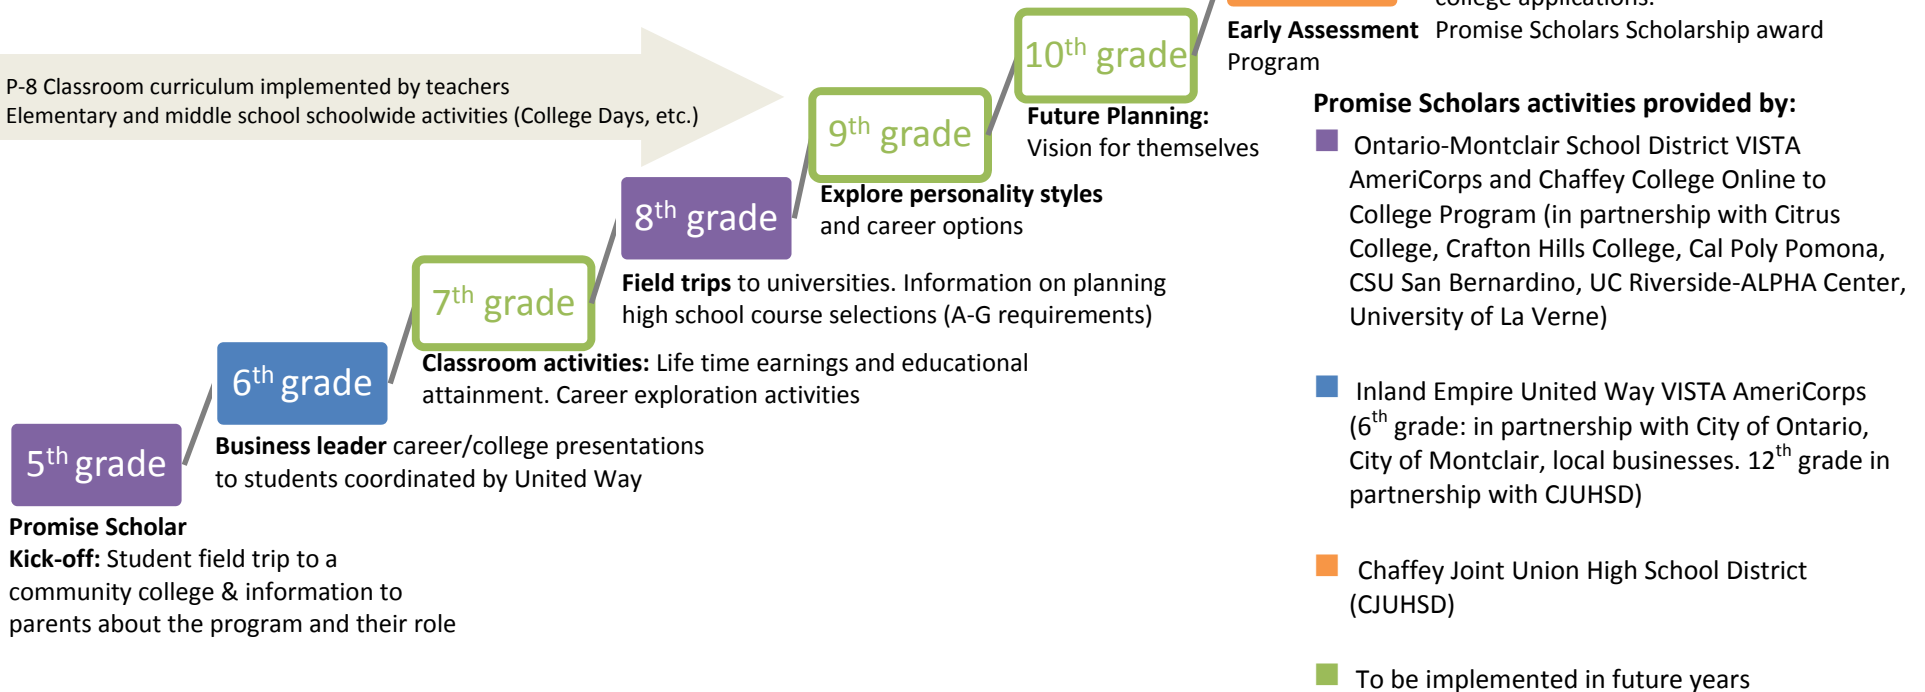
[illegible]

Early Assessment Program

Promise Scholars Scholarship award

10$^{th}$ grade

Future Planning: Vision for themselves

9$^{th}$ grade

Explore personality styles and career options

8$^{th}$ grade

Field trips to universities. Information on planning high school course selections (A-G requirements)

7$^{th}$ grade

Classroom activities: Life time earnings and educational attainment. Career exploration activities

6$^{th}$ grade

Business leader career/college presentations to students coordinated by United Way

5$^{th}$ grade

Promise Scholar Kick-off: Student field trip to a community college & information to parents about the program and their role

P-8 Classroom curriculum implemented by teachers
Elementary and middle school schoolwide activities (College Days, etc.)

Promise Scholars activities provided by:

Ontario-Montclair School District VISTA AmeriCorps and Chaffey College Online to College Program (in partnership with Citrus College, Crafton Hills College, Cal Poly Pomona, CSU San Bernardino, UC Riverside-ALPHA Center, University of La Verne)

Inland Empire United Way VISTA AmeriCorps (6$^{th}$ grade: in partnership with City of Ontario, City of Montclair, local businesses. 12$^{th}$ grade in partnership with CJUHSD)

Chaffey Joint Union High School District (CJUHSD)

To be implemented in future years